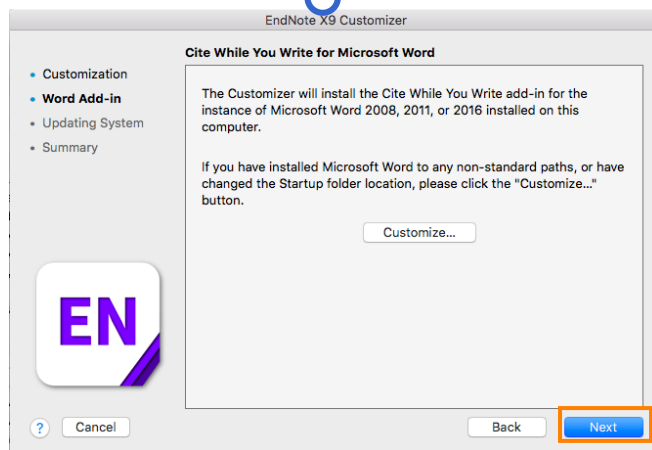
EndNote X9 Customizer

Customization
Word Add-in
Updating System
Summary

Cite While You Write for Microsoft Word

The Customizer will install the Cite While You Write add-in for the instance of Microsoft Word 2008, 2011, or 2016 installed on this computer.

If you have installed Microsoft Word to any non-standard paths, or have changed the Startup folder location, please click the "Customize..." button.

Customize...

EN

?
Cancel
Back
Next